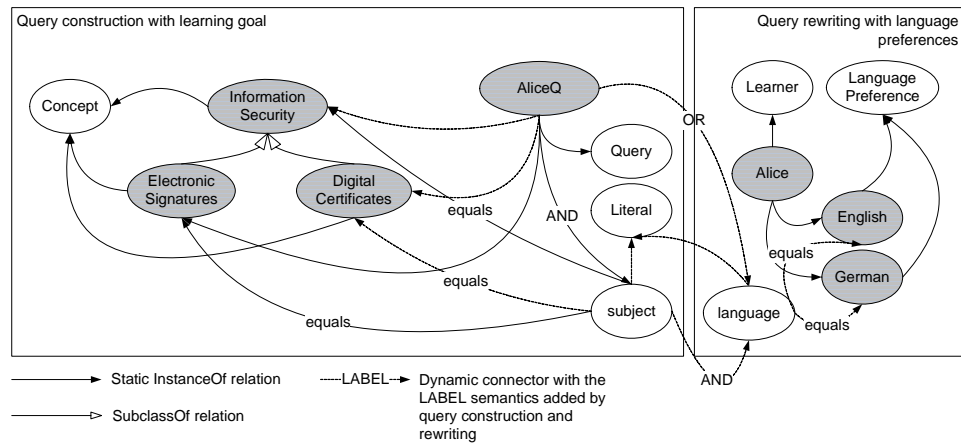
Query construction with learning goal

Concept

Information Security

AliceQ

Electronic Signatures

Digital Certificates

Query

Literal

equals

AND

equals

equals

subject

OR

Query rewriting with language preferences

Learner

Language Preference

Alice

English

equals

German

language

equals

AND

Static InstanceOf relation

SubclassOf relation

LABEL

Dynamic connector with the LABEL semantics added by query construction and rewriting